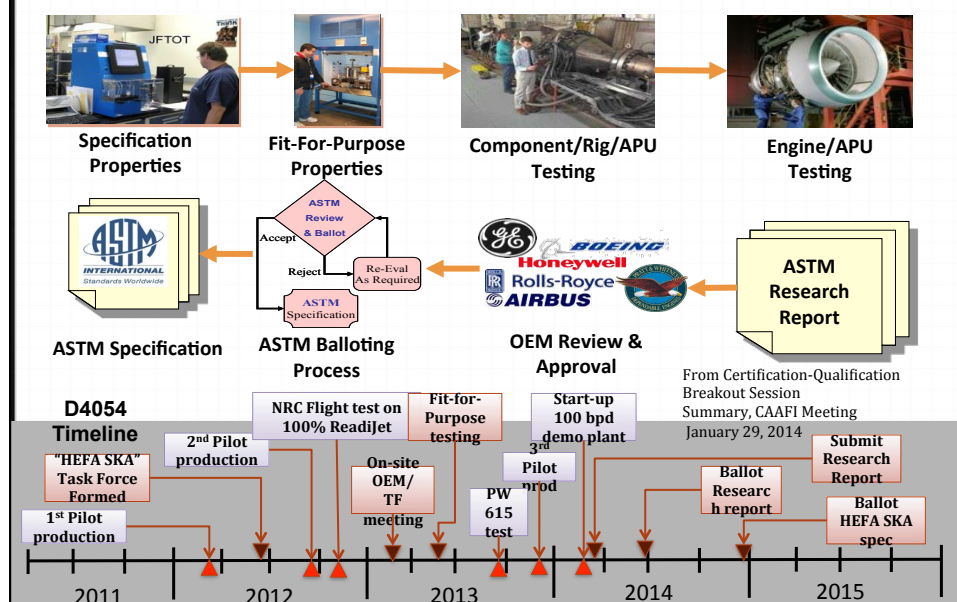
JFTOT

Specification Properties

Fit-For-Purpose Properties

Component/Rig/APU Testing

Engine/APU Testing

ASTM INTERNATIONAL Standards Worldwide

ASTM Specification

ASTM Review & Ballot

Accept

Reject

Re-Eval As Required

ASTM Specification

ASTM Balloting Process

GE BOEING Honeywell Rolls-Royce AIRBUS PRATT & WHITNEY

OEM Review & Approval

ASTM Research Report

From Certification-Qualification Breakout Session Summary, CAAFI Meeting January 29, 2014

D4054 Timeline

1st Pilot production

"HEFA SKA" Task Force Formed

2nd Pilot production

NRC Flight test on 100% ReadiJet

On-site OEM/ TF meeting

Fit-for-Purpose testing

PW 615 test

3rd Pilot prod

Start-up 100 bpd demo plant

Ballot Researc h report

Submit Research Report

Ballot HEFA SKA spec

2011

2012

2013

2014

2015